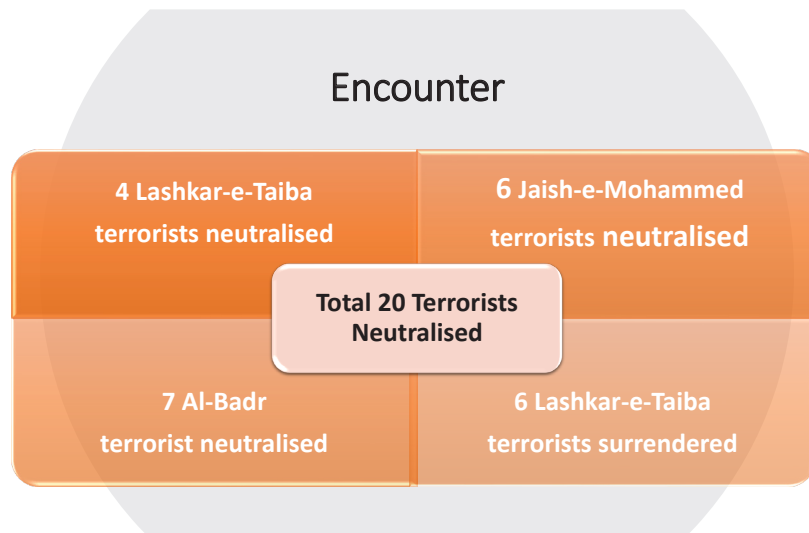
Encounter

4 Lashkar-e-Taiba terrorists neutralised

6 Jaish-e-Mohammed terrorists neutralised

Total 20 Terrorists Neutralised

7 Al-Badr terrorist neutralised

6 Lashkar-e-Taiba terrorists surrendered